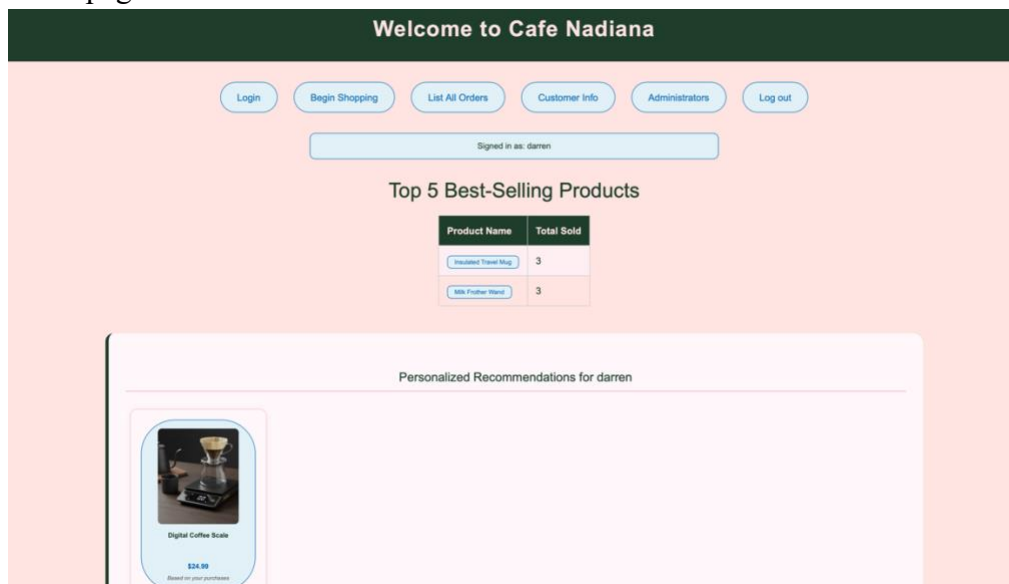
page

Welcome to Cafe Nadiana

Login Begin Shopping List All Orders Customer Info Administrators Log out

Signed in as: darren

Top 5 Best-Selling Products

| Product Name | Total Sold |
|---|---|
| Insulated Travel Mug | 3 |
| Milk Frother Wand | 3 |

Personalized Recommendations for darren

Digital Coffee Scale

$24.99

Based on your purchases